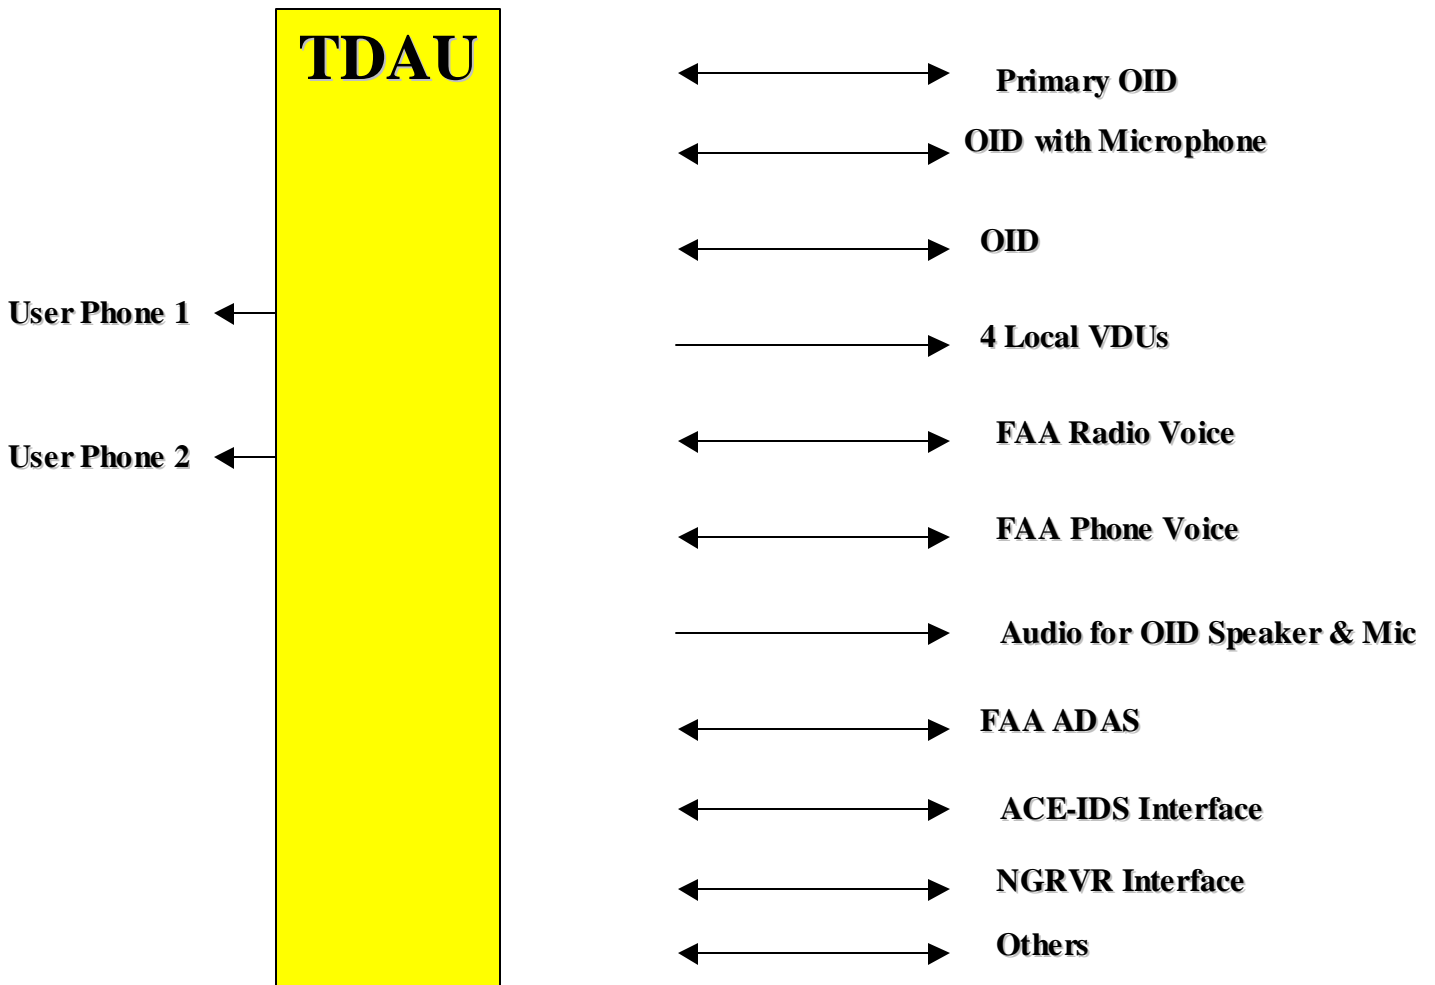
TDAU

User Phone 1

User Phone 2

Primary OID

OID with Microphone

OID

4 Local VDUs

FAA Radio Voice

FAA Phone Voice

Audio for OID Speaker & Mic

FAA ADAS

ACE-IDS Interface

NGRVR Interface

Others